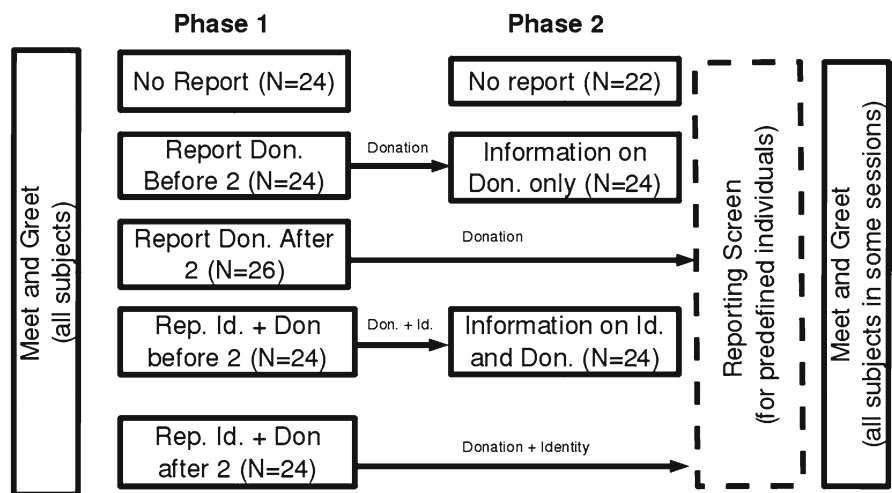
Phase 1

Phase 2

Meet and Greet (all subjects)

No Report (N=24)

No report (N=22)

Report Don. Before 2 (N=24)

Donation

Information on Don. only (N=24)

Report Don. After 2 (N=26)

Donation

Rep. Id. + Don before 2 (N=24)

Don. + Id.

Information on Id. and Don. (N=24)

Rep. Id. + Don after 2 (N=24)

Donation + Identity

Reporting Screen (for predefined individuals)

Meet and Greet (all subjects in some sessions)